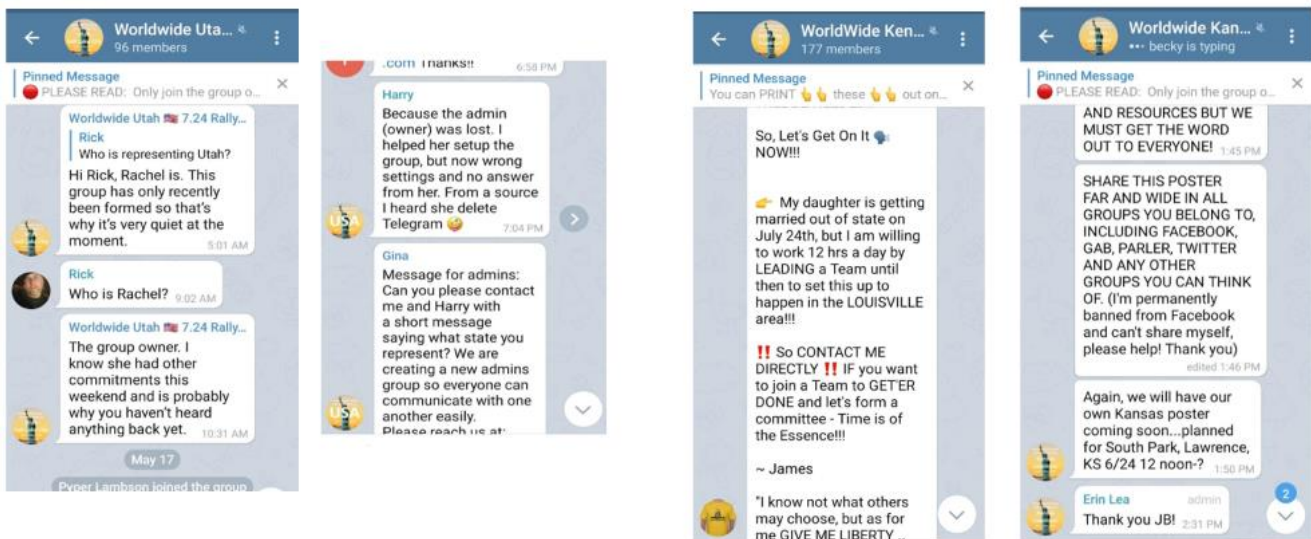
Worldwide Uta...
96 members

Pinned Message
🔴 PLEASE READ: Only join the group o...

Worldwide Utah 🇺🇸 7.24 Rally...
Rick
Who is representing Utah?
Hi Rick, Rachel is. This group has only recently been formed so that's why it's very quiet at the moment. 5:01 AM

Rick
Who is Rachel? 9:02 AM

Worldwide Utah 🇺🇸 7.24 Rally...
The group owner. I know she had other commitments this weekend and is probably why you haven't heard anything back yet. 10:31 AM

May 17

Pyper Lambson joined the group

.com Thanks!! 6:58 PM

Harry
Because the admin (owner) was lost. I helped her setup the group, but now wrong settings and no answer from her. From a source I heard she delete Telegram 🥴 7:04 PM

Gina
Message for admins: Can you please contact me and Harry with a short message saying what state you represent? We are creating a new admins group so everyone can communicate with one another easily. Please reach us at:

WorldWide Ken...
177 members

Pinned Message
You can PRINT 👇👇 these 👇👇 out on...

So, Let's Get On It 🗣 NOW!!!

👉 My daughter is getting married out of state on July 24th, but I am willing to work 12 hrs a day by LEADING a Team until then to set this up to happen in the LOUISVILLE area!!!

‼️ So CONTACT ME DIRECTLY ‼️ IF you want to join a Team to GET'ER DONE and let's form a committee - Time is of the Essence!!!

~ James

"I know not what others may choose, but as for me GIVE ME LIBERTY...

Worldwide Kan...
••• becky is typing

Pinned Message
🔴 PLEASE READ: Only join the group o...

AND RESOURCES BUT WE MUST GET THE WORD OUT TO EVERYONE! 1:45 PM

SHARE THIS POSTER FAR AND WIDE IN ALL GROUPS YOU BELONG TO, INCLUDING FACEBOOK, GAB, PARLER, TWITTER AND ANY OTHER GROUPS YOU CAN THINK OF. (I'm permanently banned from Facebook and can't share myself, please help! Thank you) edited 1:46 PM

Again, we will have our own Kansas poster coming soon...planned for South Park, Lawrence, KS 6/24 12 noon-? 1:50 PM

Erin Lea admin
Thank you JB! 2:31 PM

2